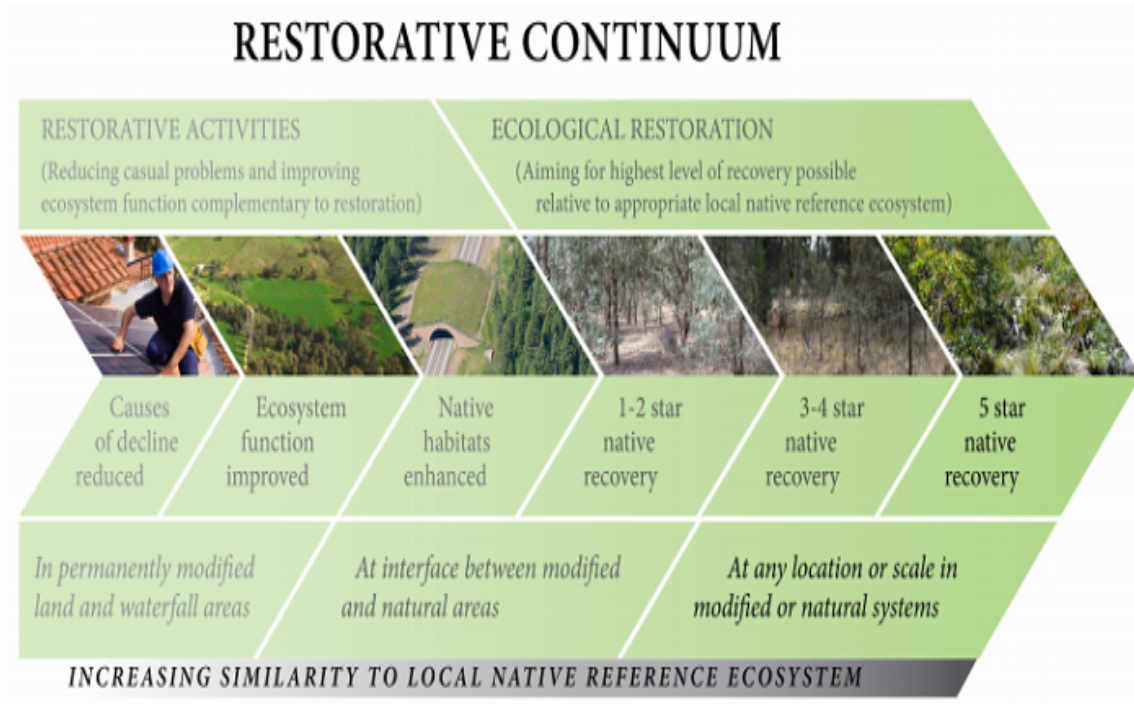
RESTORATIVE CONTINUUM

RESTORATIVE ACTIVITIES
(Reducing casual problems and improving ecosystem function complementary to restoration)

ECOLOGICAL RESTORATION
(Aiming for highest level of recovery possible relative to appropriate local native reference ecosystem)

Causes of decline reduced

Ecosystem function improved

Native habitats enhanced

1-2 star native recovery

3-4 star native recovery

5 star native recovery

In permanently modified land and waterfall areas

At interface between modified and natural areas

At any location or scale in modified or natural systems

INCREASING SIMILARITY TO LOCAL NATIVE REFERENCE ECOSYSTEM